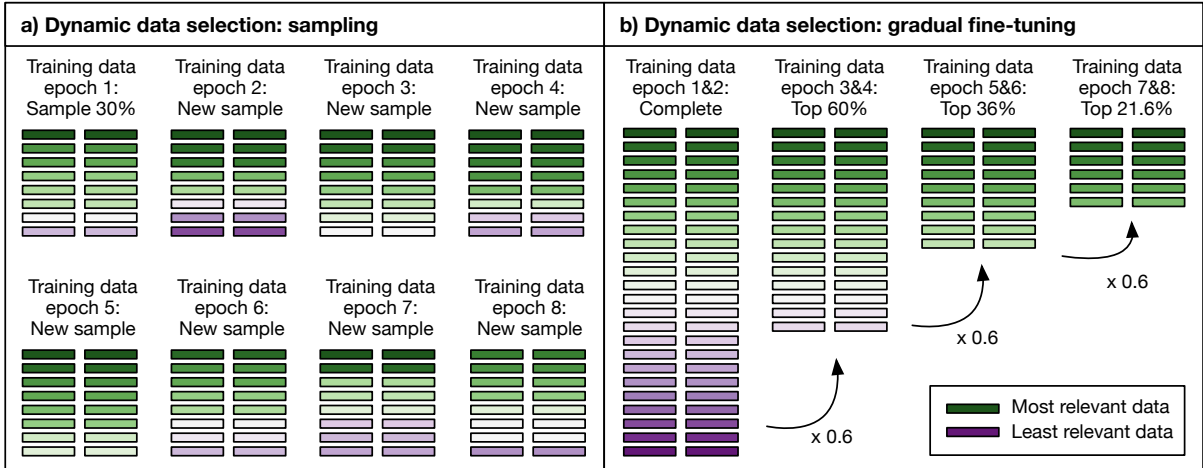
a) Dynamic data selection: sampling

Training data epoch 1: Sample 30%

Training data epoch 2: New sample

Training data epoch 3: New sample

Training data epoch 4: New sample

Training data epoch 5: New sample

Training data epoch 6: New sample

Training data epoch 7: New sample

Training data epoch 8: New sample

b) Dynamic data selection: gradual fine-tuning

Training data epoch 1&2: Complete

Training data epoch 3&4: Top 60%

Training data epoch 5&6: Top 36%

Training data epoch 7&8: Top 21.6%

x 0.6

x 0.6

x 0.6

Most relevant data

Least relevant data